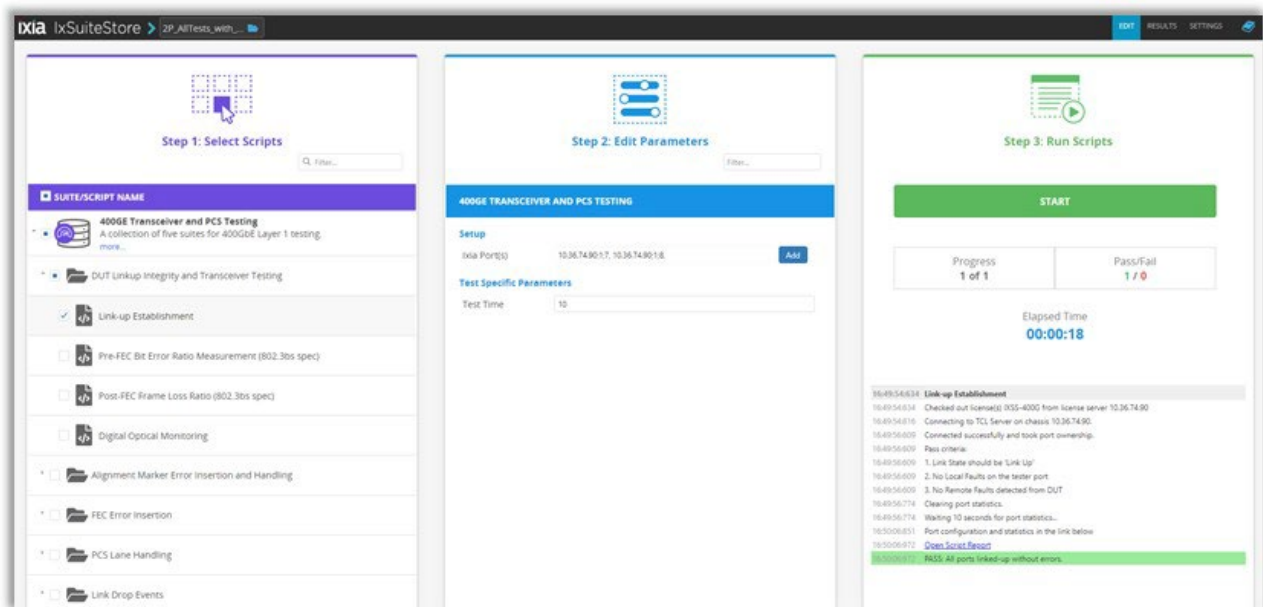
IXIA IxSuiteStore > 2P_AllTests_with_...

EDIT RESULTS SETTINGS

Step 1: Select Scripts

Filter...

SUITE/SCRIPT NAME

400GE Transceiver and PCS Testing
A collection of five suites for 400GbE Layer 1 testing.
more...

DUT Linkup Integrity and Transceiver Testing

Link-up Establishment

Pre-FEC Bit Error Ratio Measurement (802.3bs spec)

Post-FEC Frame Loss Ratio (802.3bs spec)

Digital Optical Monitoring

Alignment Marker Error Insertion and Handling

FEC Error Insertion

PCS Lane Handling

Link Drop Events

Step 2: Edit Parameters

Filter...

400GE TRANSCEIVER AND PCS TESTING

Setup

Ixia Port(s) 10.36.74.90:1:7, 10.36.74.90:1:8, Add

Test Specific Parameters

Test Time 10

Step 3: Run Scripts

START

Progress
1 of 1

Pass/Fail
1 / 0

Elapsed Time
00:00:18

16:49:54.634 Link-up Establishment
16:49:54.634 Checked out license(s) IXSS-4000 from license server 10.36.74.90
16:49:54.816 Connecting to TCL Server on chassis 10.36.74.90.
16:49:56.609 Connected successfully and took port ownership.
16:49:56.609 Pass criteria:
16:49:56.609 1. Link State should be 'Link Up'
16:49:56.609 2. No Local Faults on the tester port
16:49:56.609 3. No Remote Faults detected from DUT
16:49:56.774 Clearing port statistics.
16:49:56.774 Waiting 10 seconds for port statistics...
16:50:06.851 Port configuration and statistics in the link below
16:50:06.872 Open Script Report
16:50:06.872 PASS: All ports linked-up without errors.